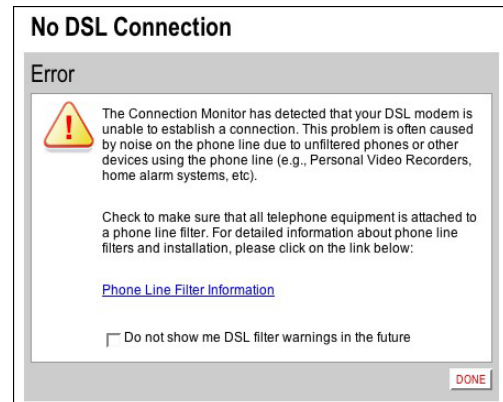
No DSL Connection

Error

!

The Connection Monitor has detected that your DSL modem is unable to establish a connection. This problem is often caused by noise on the phone line due to unfiltered phones or other devices using the phone line (e.g., Personal Video Recorders, home alarm systems, etc).

Check to make sure that all telephone equipment is attached to a phone line filter. For detailed information about phone line filters and installation, please click on the link below:

Phone Line Filter Information

Do not show me DSL filter warnings in the future

DONE